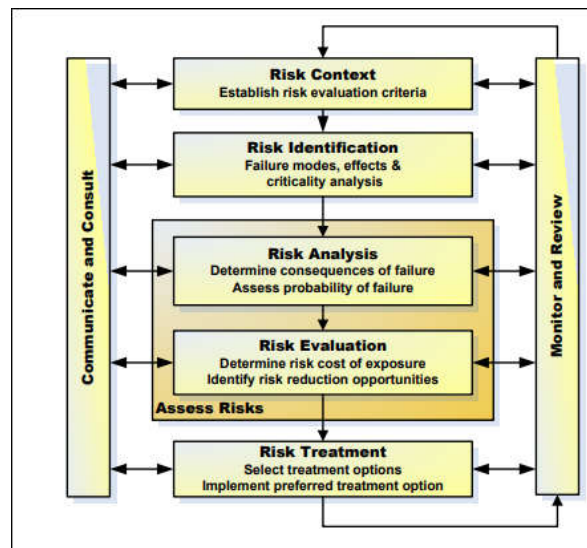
Communicate and Consult

Risk Context
Establish risk evaluation criteria

Risk Identification
Failure modes, effects & criticality analysis

Risk Analysis
Determine consequences of failure
Assess probability of failure

Risk Evaluation
Determine risk cost of exposure
Identify risk reduction opportunities

Assess Risks

Risk Treatment
Select treatment options
Implement preferred treatment option

Monitor and Review